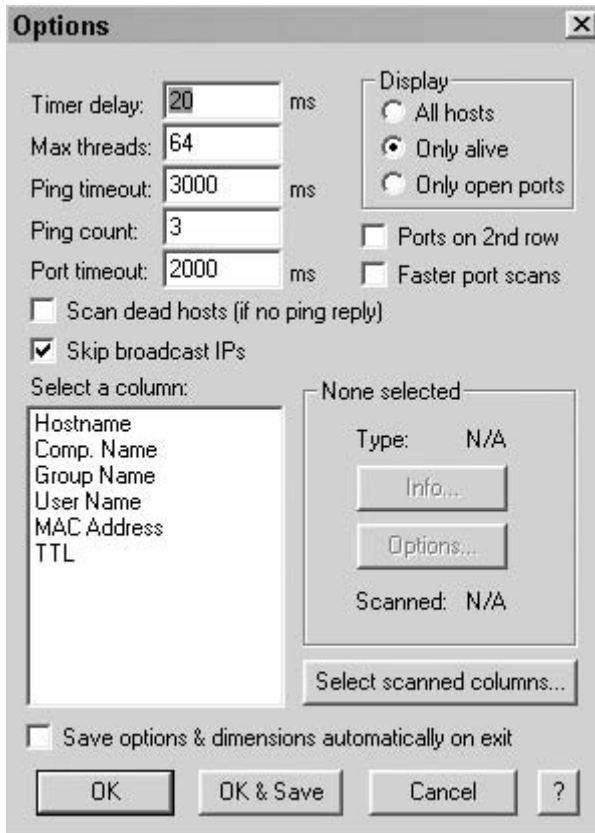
Options

Timer delay: 20 ms
Max threads: 64
Ping timeout: 3000 ms
Ping count: 3
Port timeout: 2000 ms

Display
All hosts
Only alive
Only open ports

Ports on 2nd row
Faster port scans

Scan dead hosts (if no ping reply)
Skip broadcast IPs

Select a column:
Hostname
Comp. Name
Group Name
User Name
MAC Address
TTL

None selected
Type: N/A
Info...
Options...
Scanned: N/A

Select scanned columns...

Save options & dimensions automatically on exit

OK
OK & Save
Cancel
?